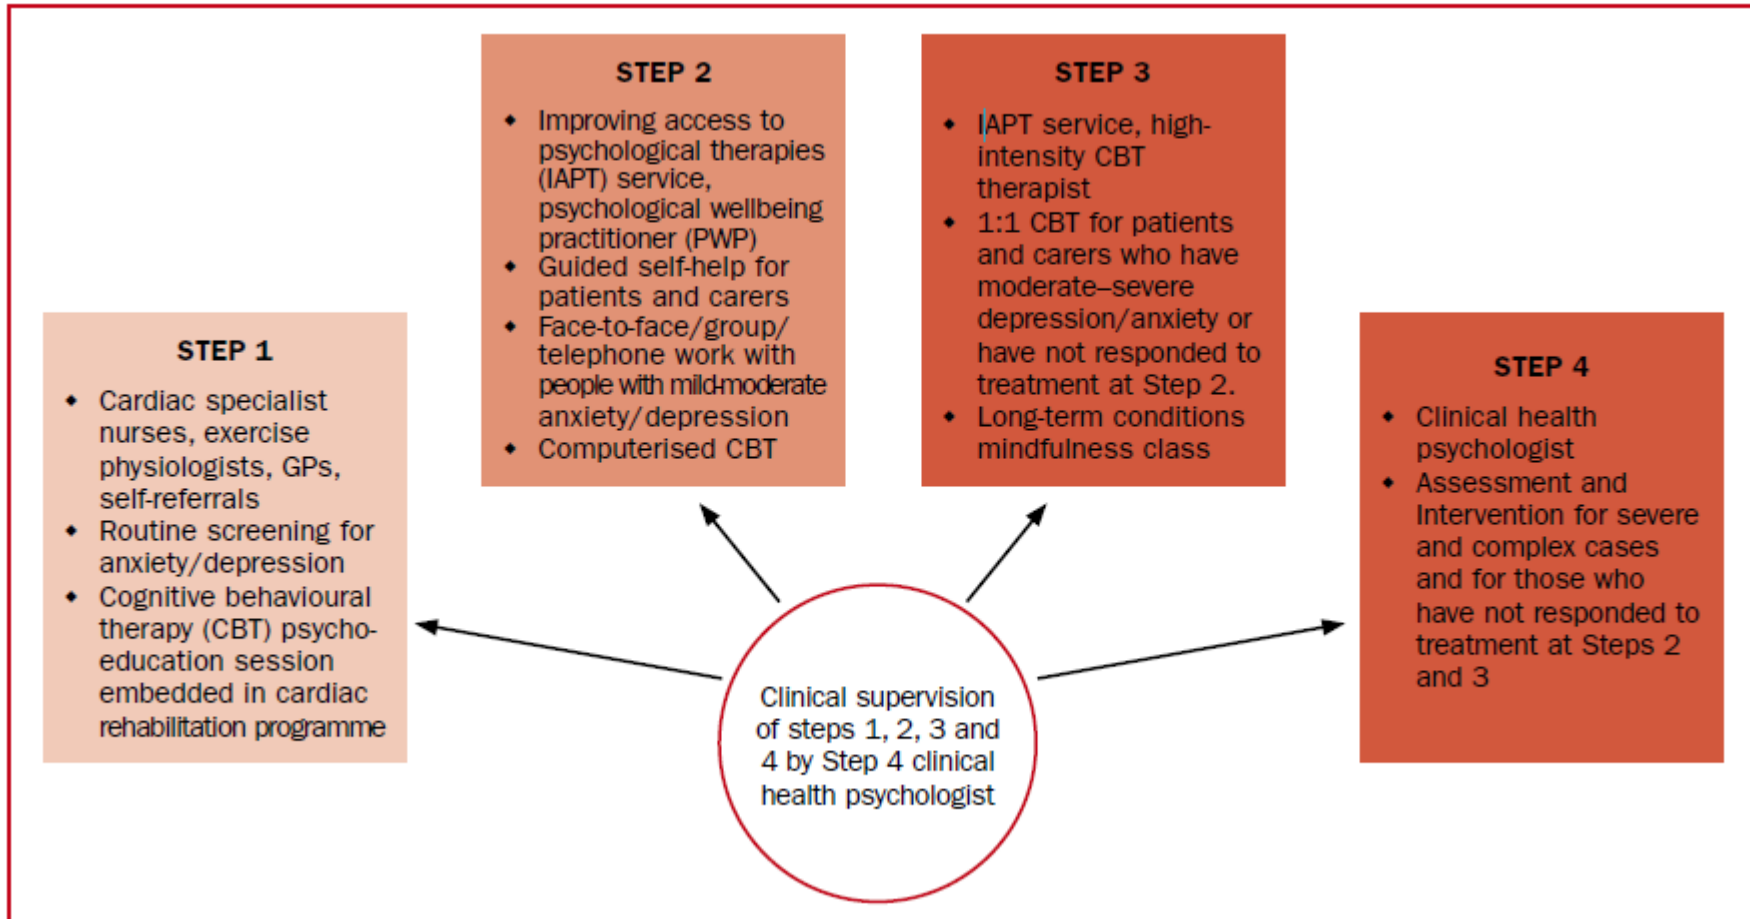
STEP 1

- Cardiac specialist nurses, exercise physiologists, GPs, self-referrals
- Routine screening for anxiety/depression
- Cognitive behavioural therapy (CBT) psycho-education session embedded in cardiac rehabilitation programme

STEP 2

- Improving access to psychological therapies (IAPT) service, psychological wellbeing practitioner (PWP)
- Guided self-help for patients and carers
- Face-to-face/group/ telephone work with people with mild-moderate anxiety/depression
- Computerised CBT

STEP 3

- IAPT service, high-intensity CBT therapist
- 1:1 CBT for patients and carers who have moderate–severe depression/anxiety or have not responded to treatment at Step 2.
- Long-term conditions mindfulness class

STEP 4

- Clinical health psychologist
- Assessment and Intervention for severe and complex cases and for those who have not responded to treatment at Steps 2 and 3

Clinical supervision of steps 1, 2, 3 and 4 by Step 4 clinical health psychologist